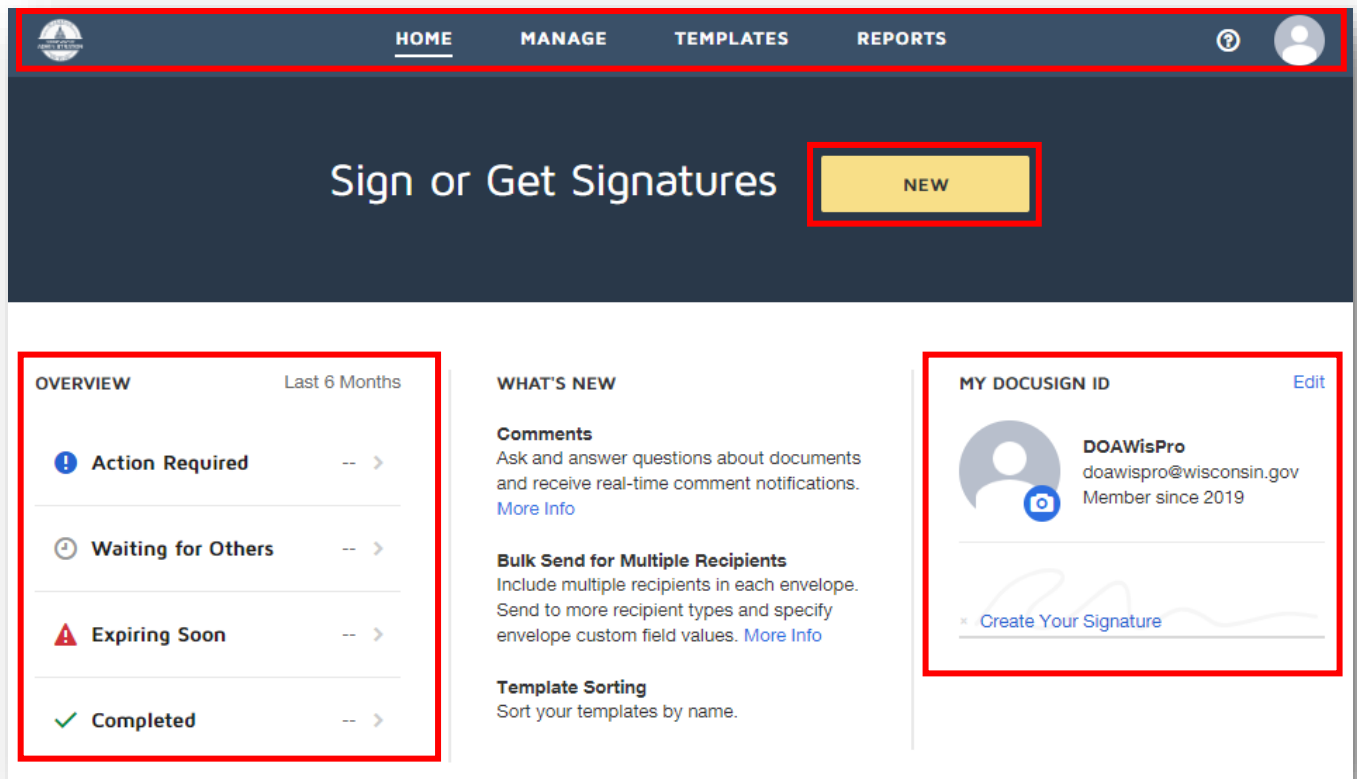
HOME MANAGE TEMPLATES REPORTS

Sign or Get Signatures

NEW

OVERVIEW Last 6 Months

Action Required --

Waiting for Others --

Expiring Soon --

Completed --

WHAT'S NEW

Comments
Ask and answer questions about documents and receive real-time comment notifications. More Info

Bulk Send for Multiple Recipients
Include multiple recipients in each envelope. Send to more recipient types and specify envelope custom field values. More Info

Template Sorting
Sort your templates by name.

MY DOCUSIGN ID Edit

DOAWisPro
doawispro@wisconsin.gov
Member since 2019

× Create Your Signature